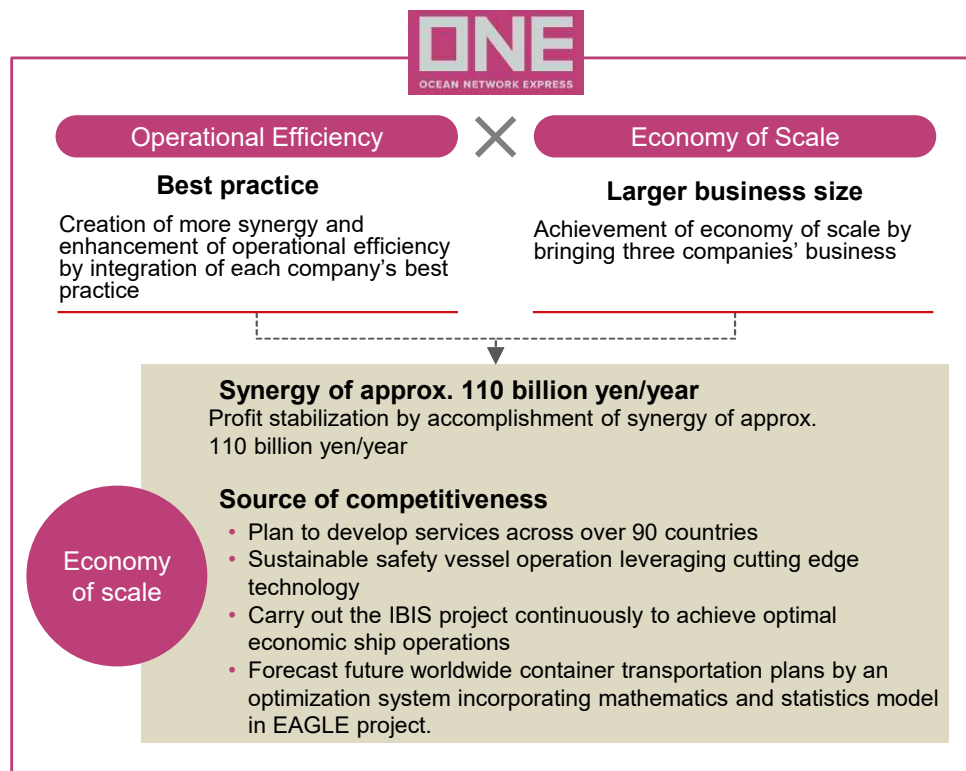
ONE
OCEAN NETWORK EXPRESS

Operational Efficiency

Economy of Scale

Best practice

Creation of more synergy and enhancement of operational efficiency by integration of each company's best practice

Larger business size

Achievement of economy of scale by bringing three companies' business

Synergy of approx. 110 billion yen/year

Profit stabilization by accomplishment of synergy of approx. 110 billion yen/year

Economy of scale

Source of competitiveness

• Plan to develop services across over 90 countries
• Sustainable safety vessel operation leveraging cutting edge technology
• Carry out the IBIS project continuously to achieve optimal economic ship operations
• Forecast future worldwide container transportation plans by an optimization system incorporating mathematics and statistics model in EAGLE project.